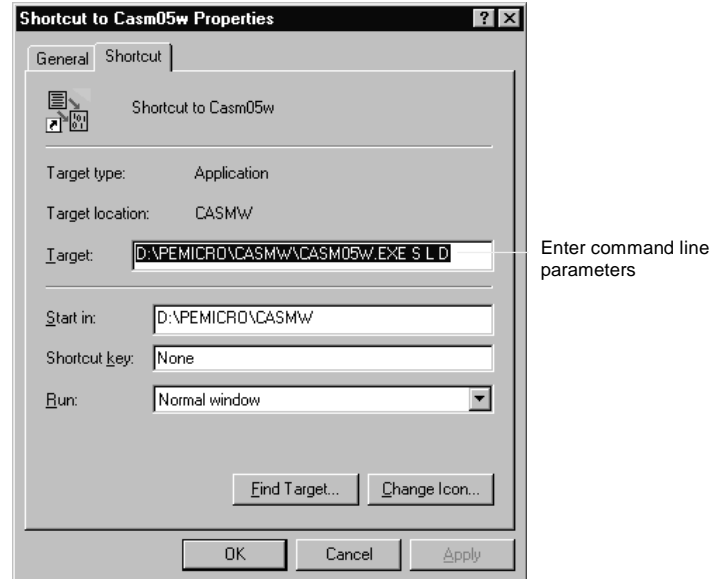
Shortcut to Casm05w Properties

General Shortcut

Shortcut to Casm05w

Target type: Application

Target location: CASMW

Target: D:\PEMICRO\CASMW\CASM05W.EXE S L D

Enter command line parameters

Start in: D:\PEMICRO\CASMW

Shortcut key: None

Run: Normal window

Find Target... Change Icon...

OK Cancel Apply